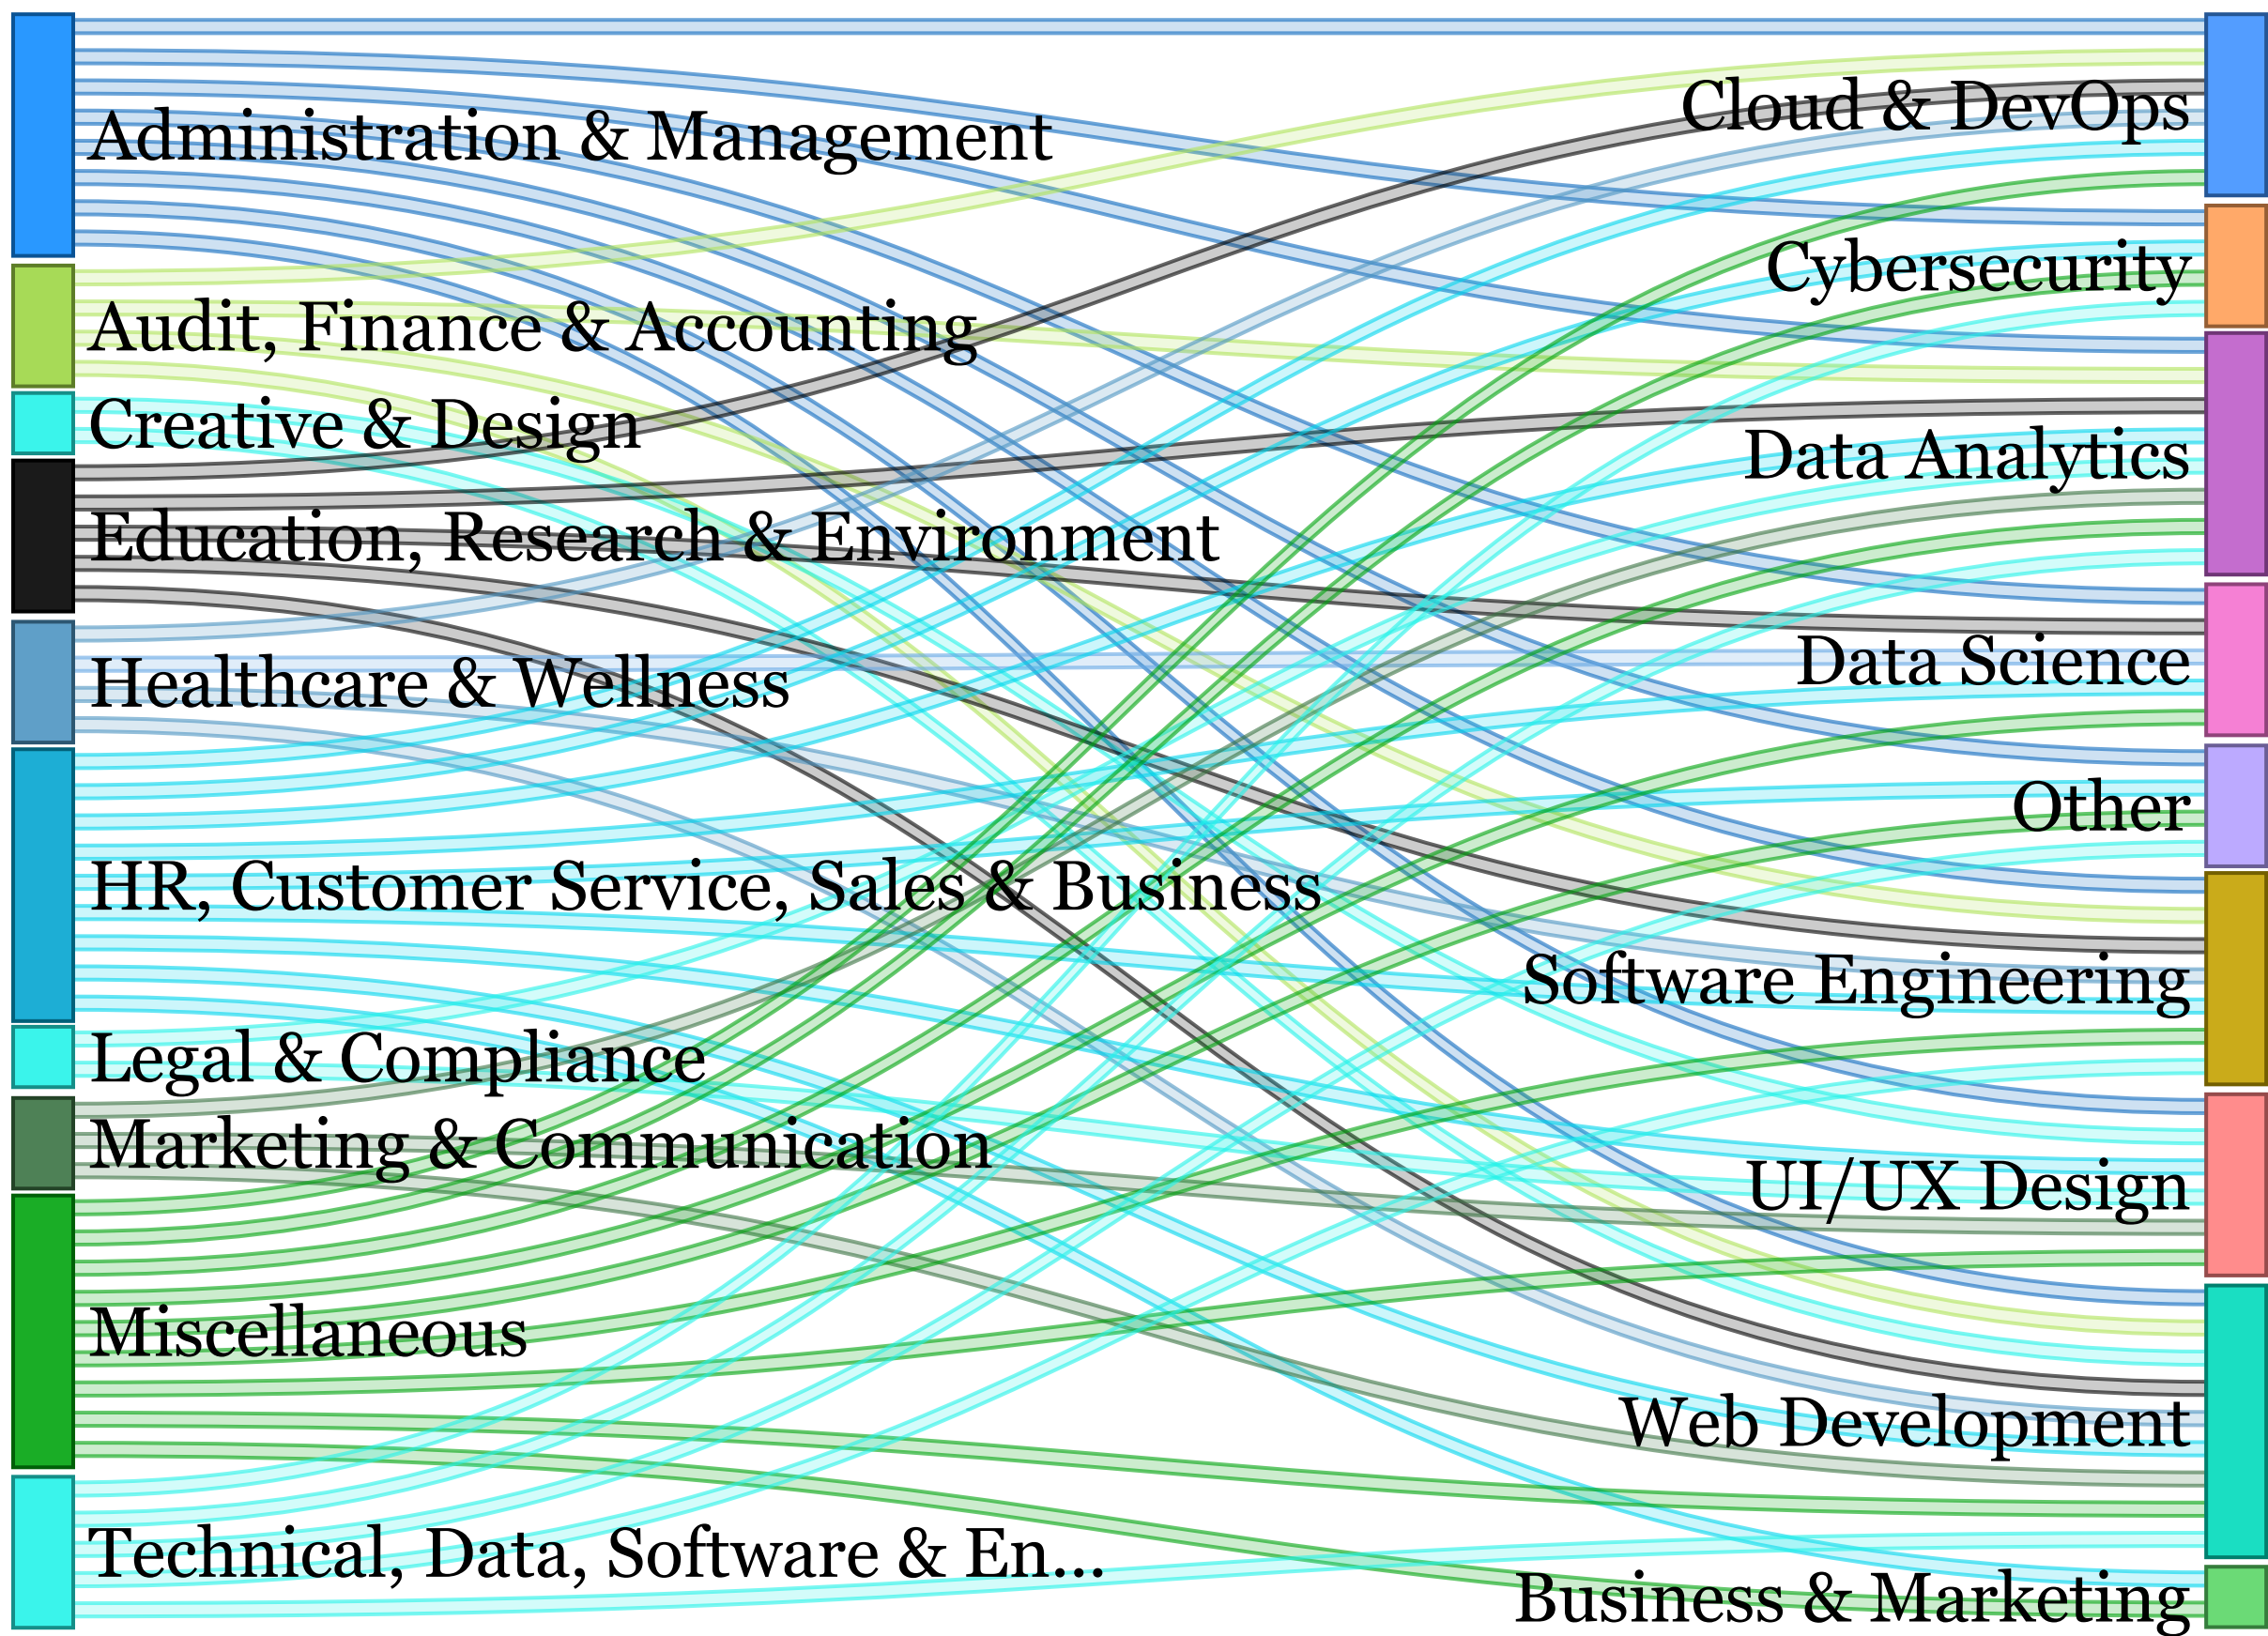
Administration & Management
Audit, Finance & Accounting
Creative & Design
Education, Research & Environment
Healthcare & Wellness
HR, Customer Service, Sales & Business
Legal & Compliance
Marketing & Communication
Miscellaneous
Technical, Data, Software & En...

Cloud & DevOps
Cybersecurity
Data Analytics
Data Science
Other
Software Engineering
UI/UX Design
Web Development
Business & Marketing